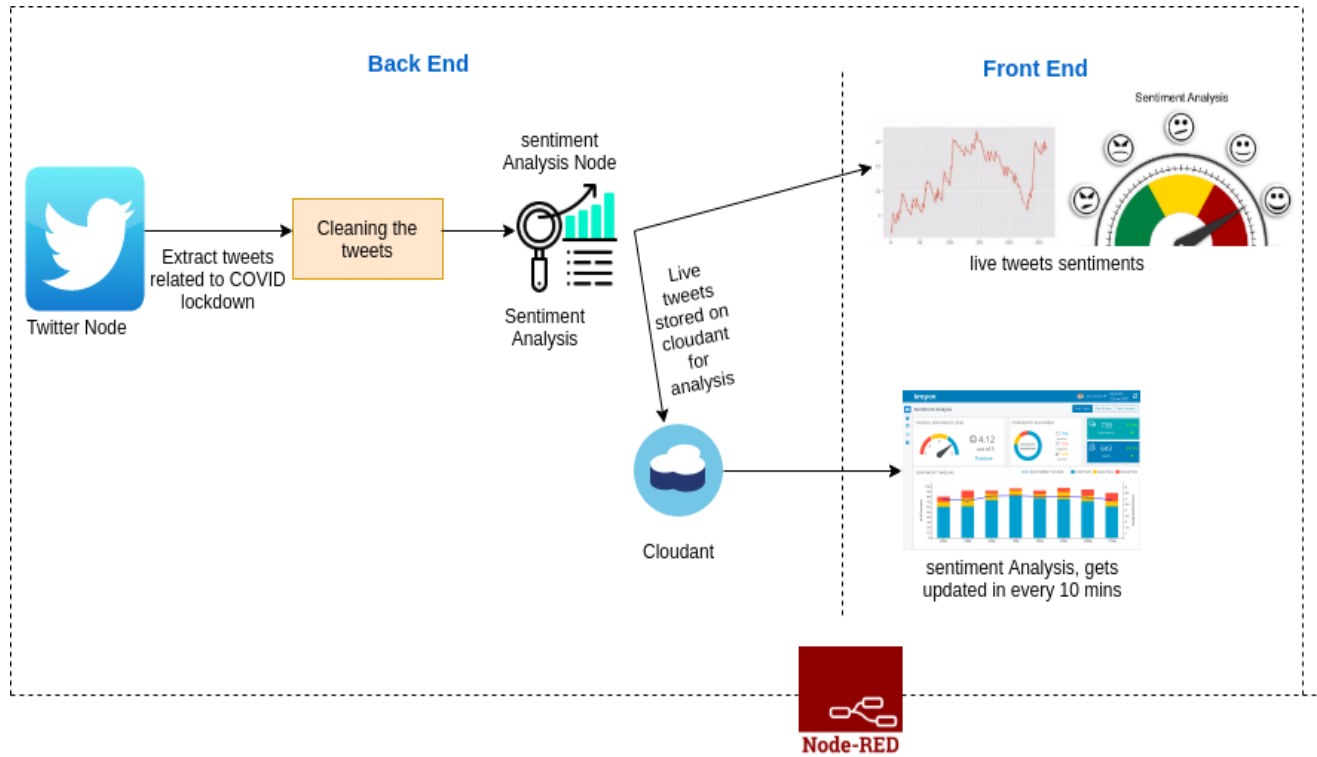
Back End

Front End

Twitter Node

Extract tweets related to COVID lockdown

Cleaning the tweets

sentiment Analysis Node

Sentiment Analysis

Live tweets stored on cloudant for analysis

Cloudant

Sentiment Analysis

live tweets sentiments

Sentiment Analysis

4.12

sentiment Analysis, gets updated in every 10 mins

Node-RED